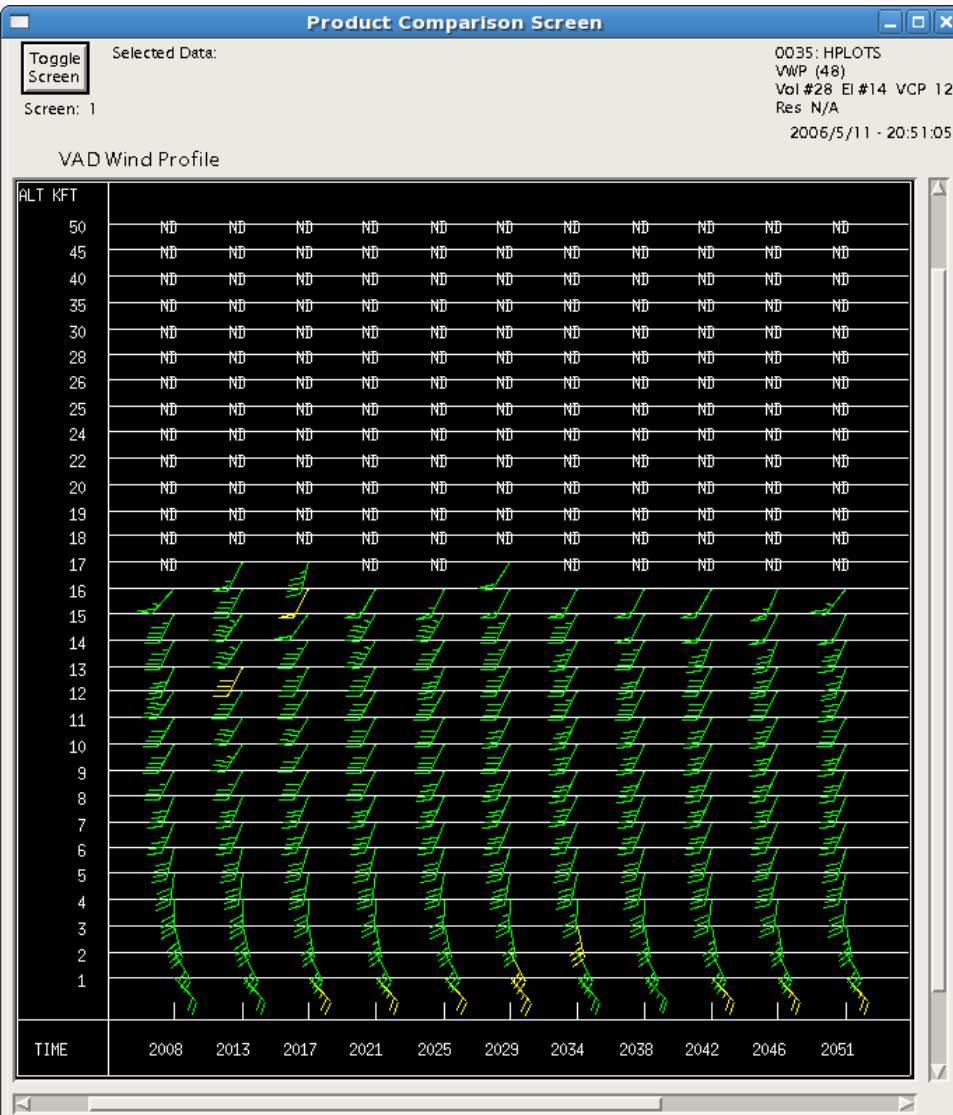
Product Comparison Screen

Toggle Screen

Screen: 1

Selected Data:

0035: HPLOTS
VWP (48)
Vol #28 El #14 VCP 12
Res N/A

2006/5/11 - 20:51:05

VAD Wind Profile

| ALT KFT | | | | | | | | | | | |
|---|---|---|---|---|---|---|---|---|---|---|---|
| 50 | ND | ND | ND | ND | ND | ND | ND | ND | ND | ND | ND |
| 45 | ND | ND | ND | ND | ND | ND | ND | ND | ND | ND | ND |
| 40 | ND | ND | ND | ND | ND | ND | ND | ND | ND | ND | ND |
| 35 | ND | ND | ND | ND | ND | ND | ND | ND | ND | ND | ND |
| 30 | ND | ND | ND | ND | ND | ND | ND | ND | ND | ND | ND |
| 28 | ND | ND | ND | ND | ND | ND | ND | ND | ND | ND | ND |
| 26 | ND | ND | ND | ND | ND | ND | ND | ND | ND | ND | ND |
| 25 | ND | ND | ND | ND | ND | ND | ND | ND | ND | ND | ND |
| 24 | ND | ND | ND | ND | ND | ND | ND | ND | ND | ND | ND |
| 22 | ND | ND | ND | ND | ND | ND | ND | ND | ND | ND | ND |
| 20 | ND | ND | ND | ND | ND | ND | ND | ND | ND | ND | ND |
| 19 | ND | ND | ND | ND | ND | ND | ND | ND | ND | ND | ND |
| 18 | ND | ND | ND | ND | ND | ND | ND | ND | ND | ND | ND |
| 17 | ND | | | ND | ND | | ND | ND | ND | ND | ND |
| 16 | | | | | | | | | | | |
| 15 | | | | | | | | | | | |
| 14 | | | | | | | | | | | |
| 13 | | | | | | | | | | | |
| 12 | | | | | | | | | | | |
| 11 | | | | | | | | | | | |
| 10 | | | | | | | | | | | |
| 9 | | | | | | | | | | | |
| 8 | | | | | | | | | | | |
| 7 | | | | | | | | | | | |
| 6 | | | | | | | | | | | |
| 5 | | | | | | | | | | | |
| 4 | | | | | | | | | | | |
| 3 | | | | | | | | | | | |
| 2 | | | | | | | | | | | |
| 1 | | | | | | | | | | | |
| TIME | 2008 | 2013 | 2017 | 2021 | 2025 | 2029 | 2034 | 2038 | 2042 | 2046 | 2051 |